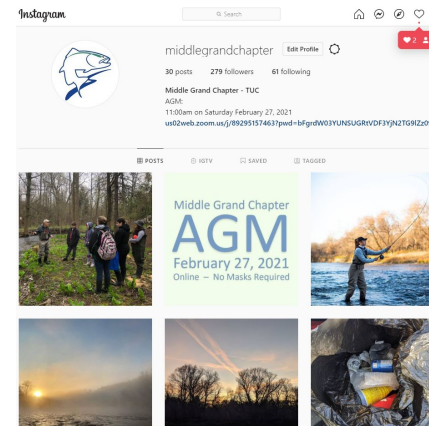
Instagram

Search

middlegrandchapter Edit Profile

30 posts 279 followers 61 following

Middle Grand Chapter - TUC
AGM:
11:00am on Saturday February 27, 2021
us02web.zoom.us/j/89295157463?pwd=bFgrdWO3YUNSUGRtVDF3YjN2TG9IZz09

POSTS IGTV SAVED TAGGED

Middle Grand Chapter
AGM
February 27, 2021
Online – No Masks Required